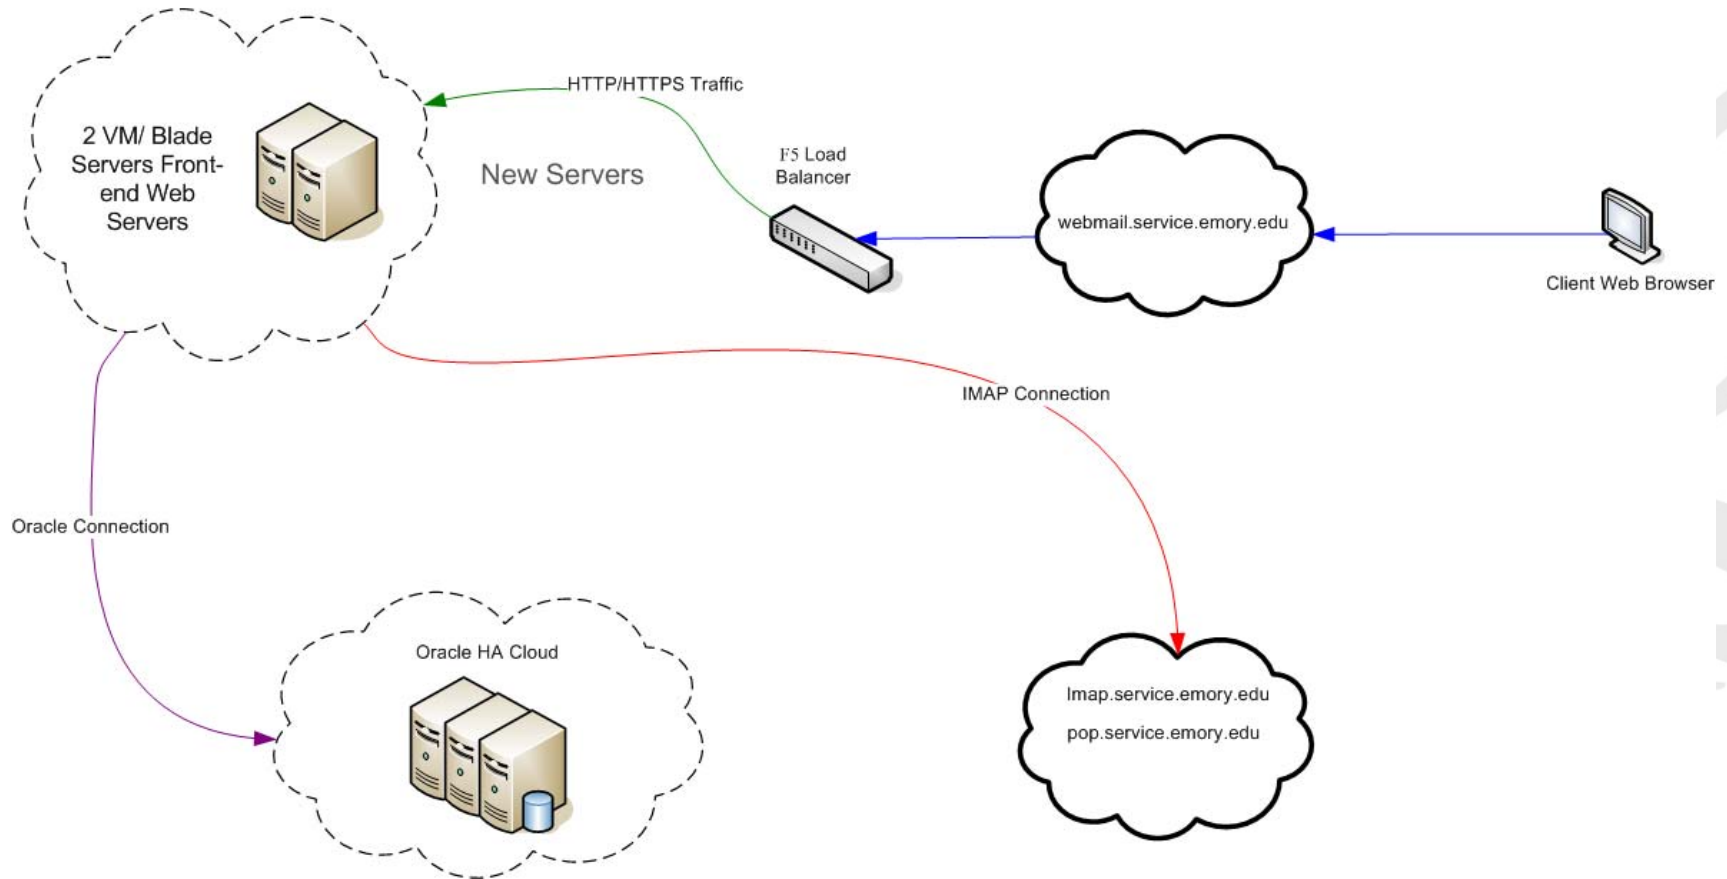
2 VM/ Blade Servers Front-end Web Servers

HTTP/HTTPS Traffic

New Servers

F5 Load Balancer

webmail.service.emory.edu

Client Web Browser

IMAP Connection

Oracle Connection

Oracle HA Cloud

Imap.service.emory.edu

pop.service.emory.edu